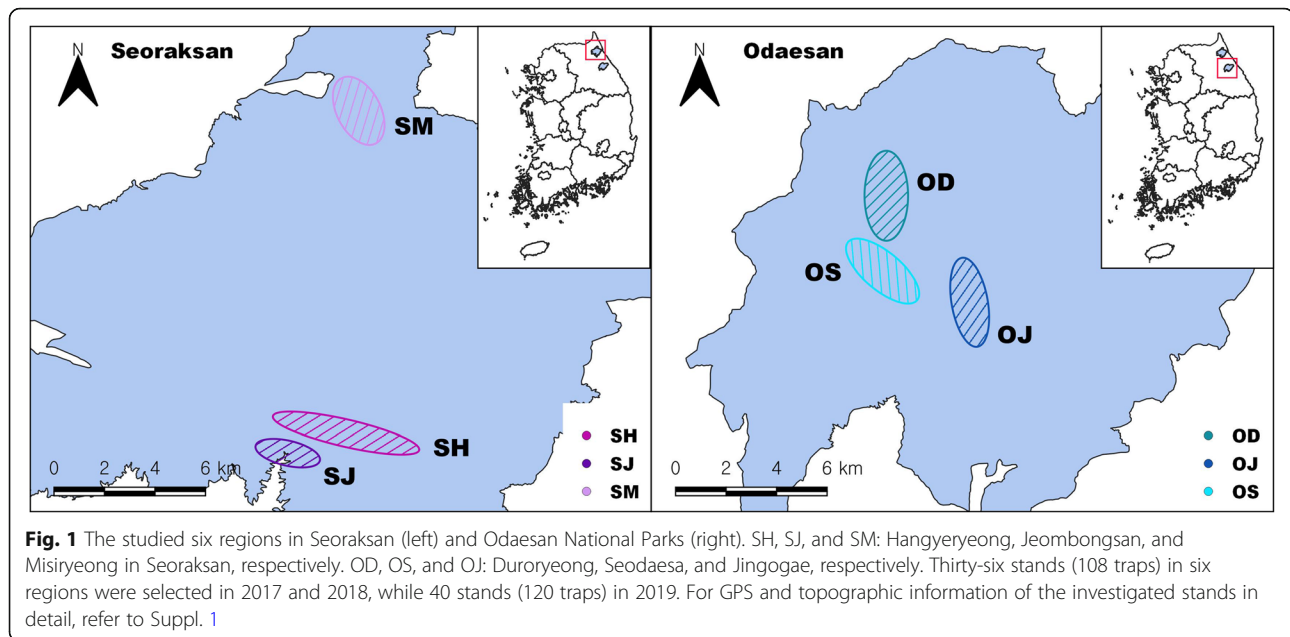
N

Seoraksan

SM

SH

SJ

0 2 4 6 km

SH
SJ
SM

N

Odaesan

OD

OS

OJ

0 2 4 6 km

OD
OJ
OS

**Fig. 1** The studied six regions in Seoraksan (left) and Odaesan National Parks (right). SH, SJ, and SM: Hangyeryeong, Jeombongsan, and Misiryeong in Seoraksan, respectively. OD, OS, and OJ: Duroryeong, Seodaesa, and Jingogae, respectively. Thirty-six stands (108 traps) in six regions were selected in 2017 and 2018, while 40 stands (120 traps) in 2019. For GPS and topographic information of the investigated stands in detail, refer to Suppl. 1